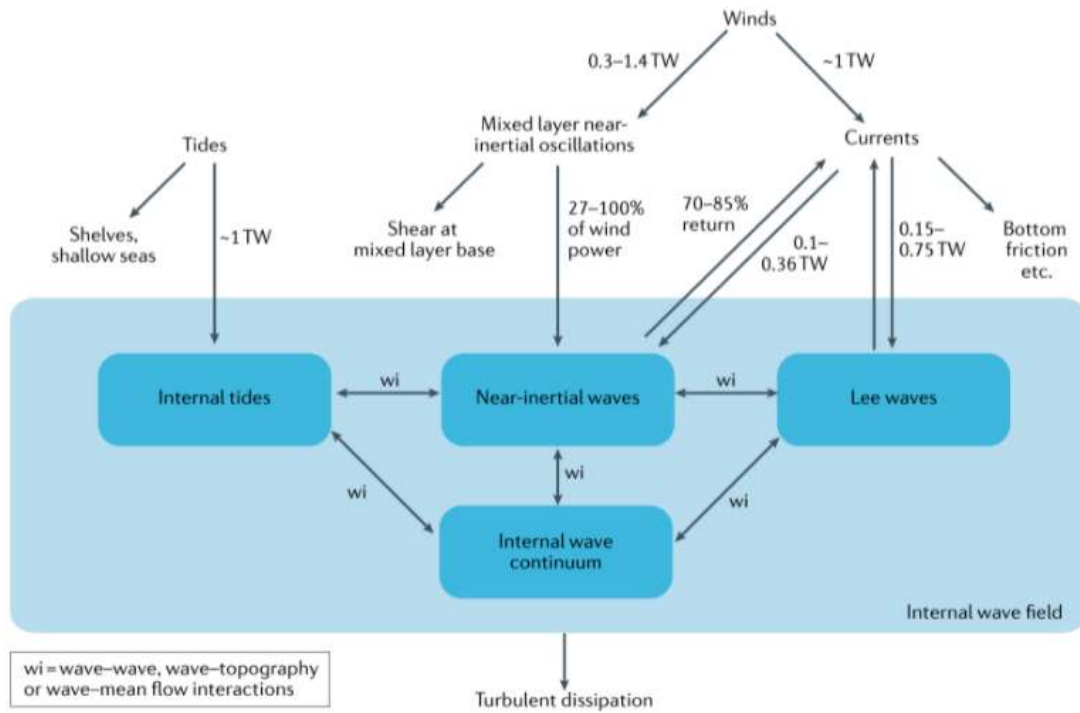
Winds

0.3–1.4 TW

~1 TW

Tides

Mixed layer near-inertial oscillations

Currents

Shelves, shallow seas

~1 TW

Shear at mixed layer base

27–100% of wind power

70–85% return

0.1–0.36 TW

0.15–0.75 TW

Bottom friction etc.

Internal tides

wi

Near-inertial waves

wi

Lee waves

wi

wi

wi

Internal wave continuum

Internal wave field

wi = wave–wave, wave–topography or wave–mean flow interactions

Turbulent dissipation